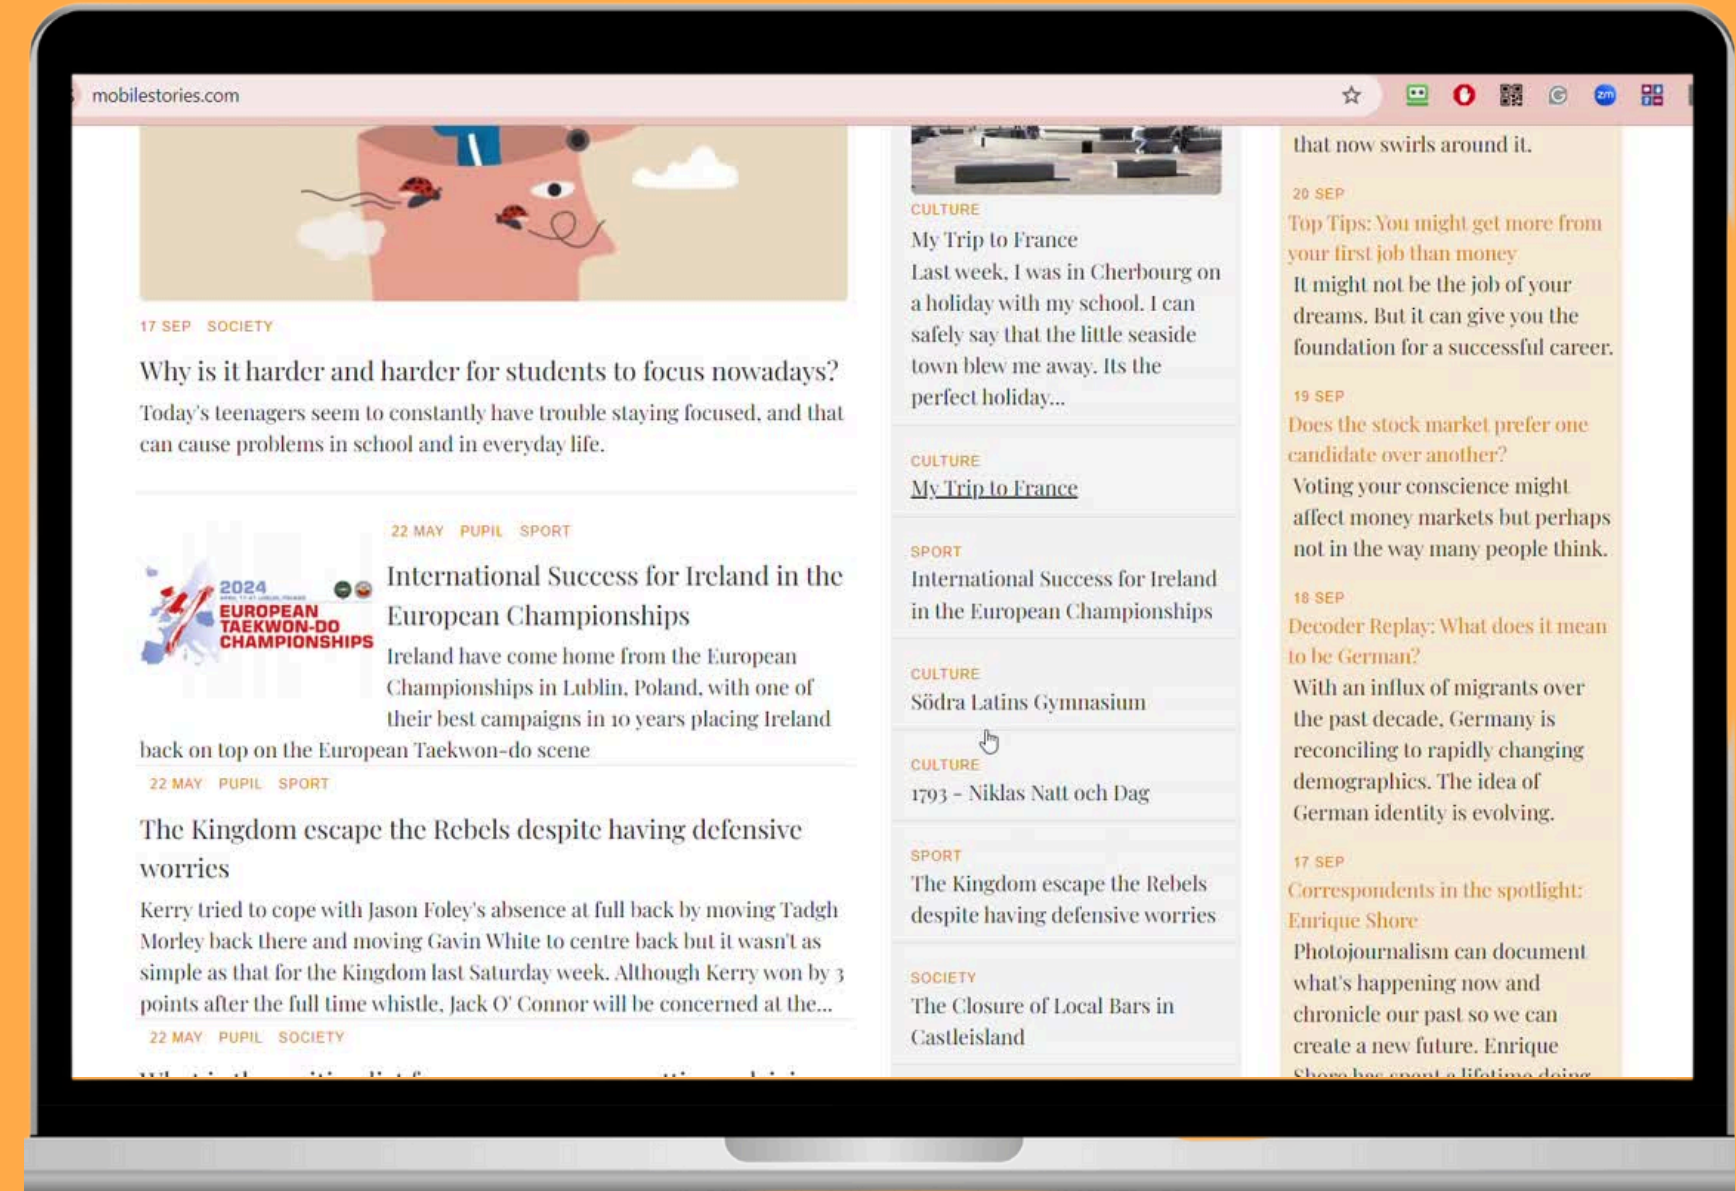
mobilestories.com

17 SEP SOCIETY

Why is it harder and harder for students to focus nowadays?

Today's teenagers seem to constantly have trouble staying focused, and that can cause problems in school and in everyday life.

2024 EUROPEAN TAEKWON-DO CHAMPIONSHIPS

22 MAY PUPIL SPORT

International Success for Ireland in the European Championships

Ireland have come home from the European Championships in Lublin, Poland, with one of their best campaigns in 10 years placing Ireland back on top on the European Taekwon-do scene

22 MAY PUPIL SPORT

The Kingdom escape the Rebels despite having defensive worries

Kerry tried to cope with Jason Foley's absence at full back by moving Tadgh Morley back there and moving Gavin White to centre back but it wasn't as simple as that for the Kingdom last Saturday week. Although Kerry won by 3 points after the full time whistle, Jack O' Connor will be concerned at the...

22 MAY PUPIL SOCIETY

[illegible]

CULTURE

My Trip to France

Last week, I was in Cherbourg on a holiday with my school. I can safely say that the little seaside town blew me away. Its the perfect holiday...

CULTURE

My Trip to France

SPORT

International Success for Ireland in the European Championships

CULTURE

Södra Latins Gymnasium

CULTURE

1793 – Niklas Natt och Dag

SPORT

The Kingdom escape the Rebels despite having defensive worries

SOCIETY

The Closure of Local Bars in Castleisland

that now swirls around it.

20 SEP

Top Tips: You might get more from your first job than money

It might not be the job of your dreams. But it can give you the foundation for a successful career.

19 SEP

Does the stock market prefer one candidate over another?

Voting your conscience might affect money markets but perhaps not in the way many people think.

18 SEP

Decoder Replay: What does it mean to be German?

With an influx of migrants over the past decade, Germany is reconciling to rapidly changing demographics. The idea of German identity is evolving.

17 SEP

Correspondents in the spotlight: Enrique Shore

Photojournalism can document what's happening now and chronicle our past so we can create a new future. Enrique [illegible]